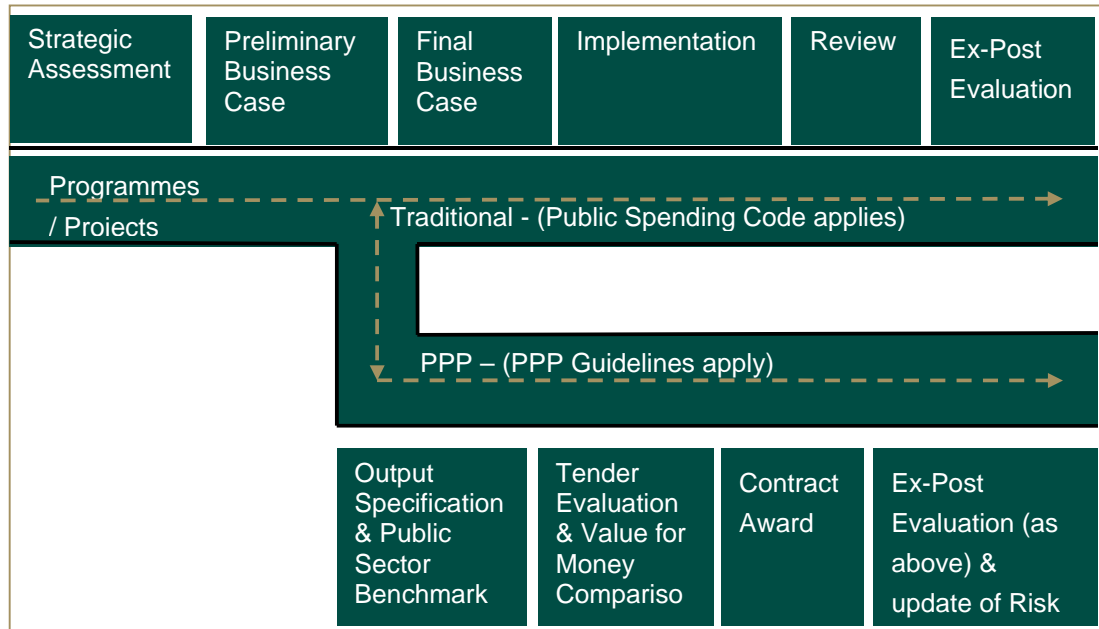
Strategic Assessment

Preliminary Business Case

Final Business Case

Implementation

Review

Ex-Post Evaluation

Programmes / Proiects

Traditional - (Public Spending Code applies)

PPP – (PPP Guidelines apply)

Output Specification & Public Sector Benchmark

Tender Evaluation & Value for Money Compariso

Contract Award

Ex-Post Evaluation (as above) & update of Risk